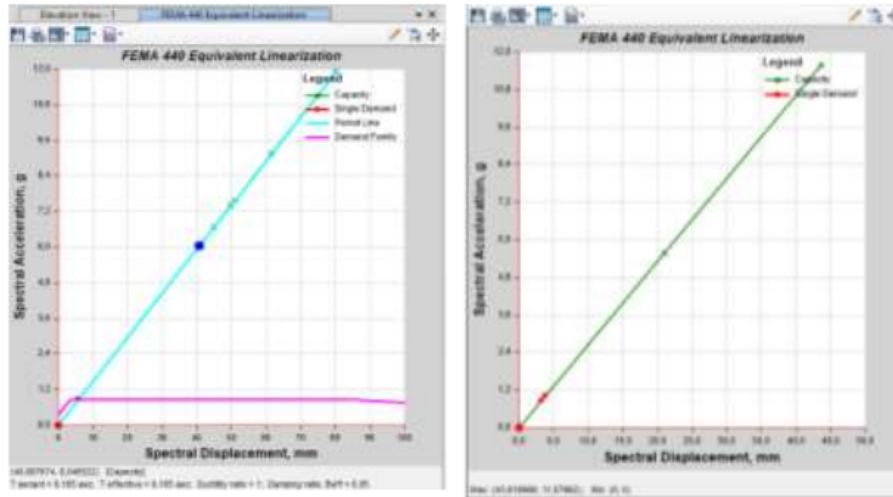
Elevation View - 1
FEMA 440 Equivalent Linearization

FEMA 440 Equivalent Linearization

Legend
Capacity
Single Demand
Period Line
Demand Family

Spectral Acceleration, g

12.0
10.8
9.6
8.4
7.2
6.0
4.8
3.6
2.4
1.2
0.0

0 10 20 30 40 50 60 70 80 90 100

Spectral Displacement, mm

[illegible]
T secant = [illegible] sec; T effective = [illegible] sec; Ductility ratio = 1; Damping ratio, Beff = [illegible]

FEMA 440 Equivalent Linearization

Legend
Capacity
Single Demand

Spectral Acceleration, g

12.0
10.8
9.6
8.4
7.2
6.0
4.8
3.6
2.4
1.2
0.0

0.0 5.0 10.0 15.0 20.0 25.0 30.0 35.0 40.0 45.0 50.0

Spectral Displacement, mm

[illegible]